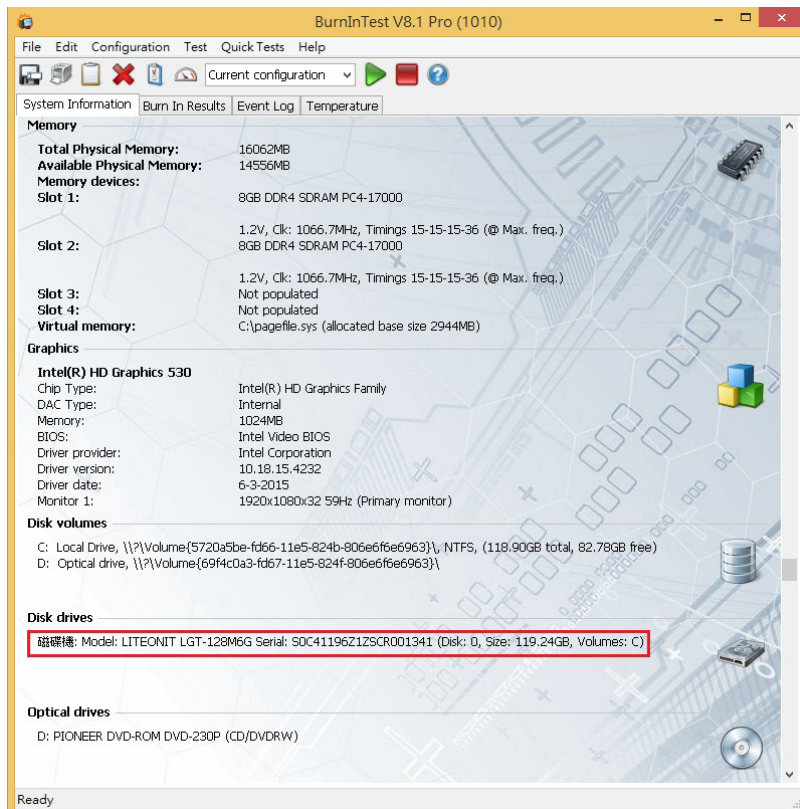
BurnInTest V8.1 Pro (1010)

File Edit Configuration Test Quick Tests Help

Current configuration

System Information | Burn In Results | Event Log | Temperature

Memory

| | |
|---|---|
| Total Physical Memory: | 16062MB |
| Available Physical Memory: | 14556MB |
| Memory devices: | |
| Slot 1: | 8GB DDR4 SDRAM PC4-17000 |
| | 1.2V, Clk: 1066.7MHz, Timings 15-15-15-36 (@ Max. freq.) |
| Slot 2: | 8GB DDR4 SDRAM PC4-17000 |
| | 1.2V, Clk: 1066.7MHz, Timings 15-15-15-36 (@ Max. freq.) |
| Slot 3: | Not populated |
| Slot 4: | Not populated |
| Virtual memory: | C:\pagefile.sys (allocated base size 2944MB) |

Graphics

Intel(R) HD Graphics 530

| | |
|---|---|
| Chip Type: | Intel(R) HD Graphics Family |
| DAC Type: | Internal |
| Memory: | 1024MB |
| BIOS: | Intel Video BIOS |
| Driver provider: | Intel Corporation |
| Driver version: | 10.18.15.4232 |
| Driver date: | 6-3-2015 |
| Monitor 1: | 1920x1080x32 59Hz (Primary monitor) |

Disk volumes

C: Local Drive, \\?\Volume{5720a5be-fd66-11e5-824b-806e6f6e6963}\, NTFS, (118.90GB total, 82.78GB free)
D: Optical drive, \\?\Volume{69f4c0a3-fd67-11e5-824f-806e6f6e6963}\

Disk drives

磁碟機: Model: LITEONIT LGT-128M6G Serial: S0C41196Z1ZSCR001341 (Disk: 0, Size: 119.24GB, Volumes: C)

Optical drives

D: PIONEER DVD-ROM DVD-230P (CD/DVDRW)

Ready